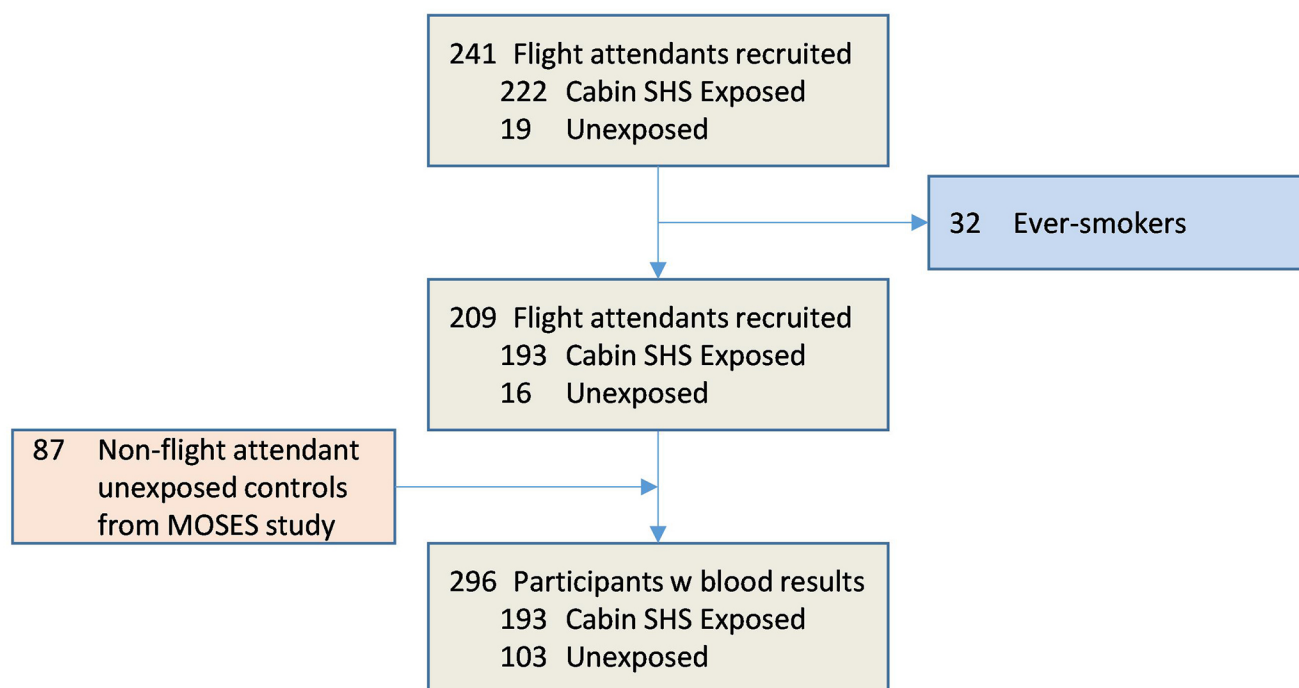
241 Flight attendants recruited
222 Cabin SHS Exposed
19 Unexposed

32 Ever-smokers

209 Flight attendants recruited
193 Cabin SHS Exposed
16 Unexposed

87 Non-flight attendant unexposed controls from MOSES study

296 Participants w blood results
193 Cabin SHS Exposed
103 Unexposed